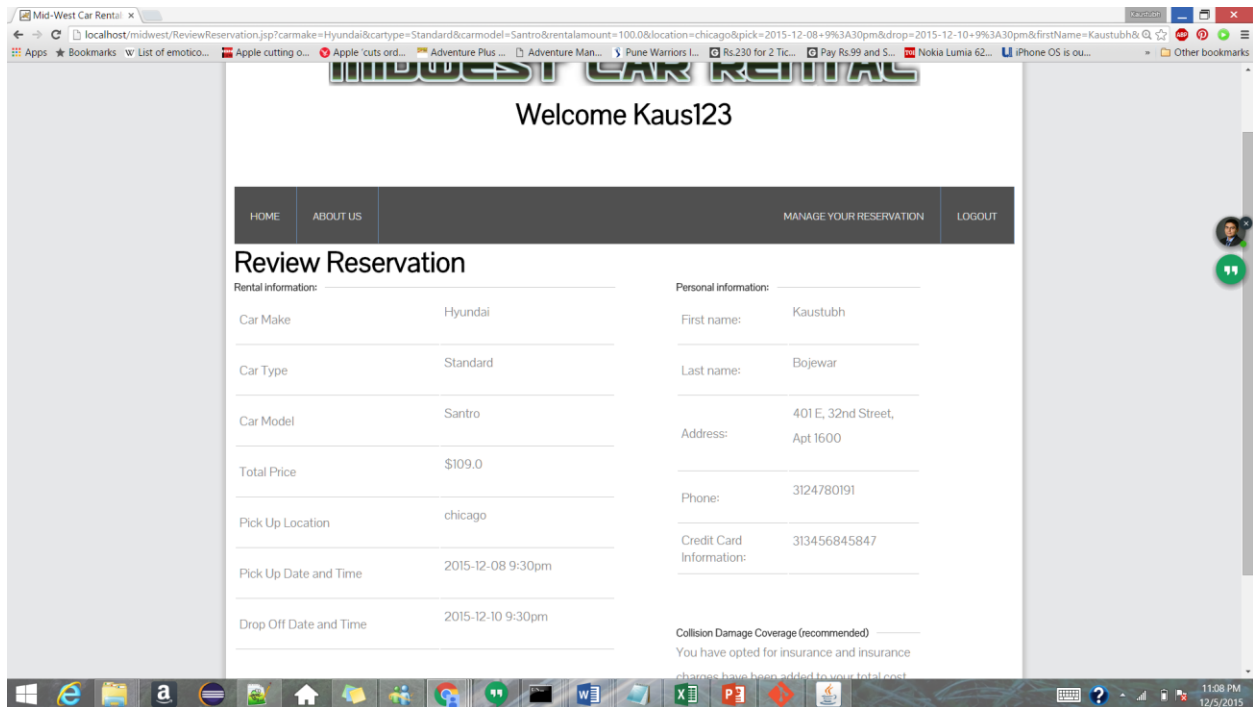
Mid-West Car Rental ×

Kaustubh

localhost/midwest/ReviewReservation.jsp?carmake=Hyundai&cartype=Standard&carmodel=Santro&rentalamount=100.0&location=chicago&pick=2015-12-08+9%3A30pm&drop=2015-12-10+9%3A30pm&firstName=Kaustubh&

Apps Bookmarks List of emotico... Apple cutting o... Apple 'cuts ord... Adventure Plus ... Adventure Man... Pune Warriors I... Rs.230 for 2 Tic... Pay Rs.99 and S... Nokia Lumia 62... iPhone OS is ou... » Other bookmarks

Welcome Kaus123

HOME ABOUT US MANAGE YOUR RESERVATION LOGOUT

Review Reservation

Rental information:

| Car Make | Hyundai |
|---|---|
| Car Type | Standard |
| Car Model | Santro |
| Total Price | $109.0 |
| Pick Up Location | chicago |
| Pick Up Date and Time | 2015-12-08 9:30pm |
| Drop Off Date and Time | 2015-12-10 9:30pm |

Personal information:

| First name: | Kaustubh |
|---|---|
| Last name: | Bojewar |
| Address: | 401 E, 32nd Street, Apt 1600 |
| Phone: | 3124780191 |
| Credit Card Information: | 313456845847 |

Collision Damage Coverage (recommended)

You have opted for insurance and insurance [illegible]

11:08 PM 12/5/2015